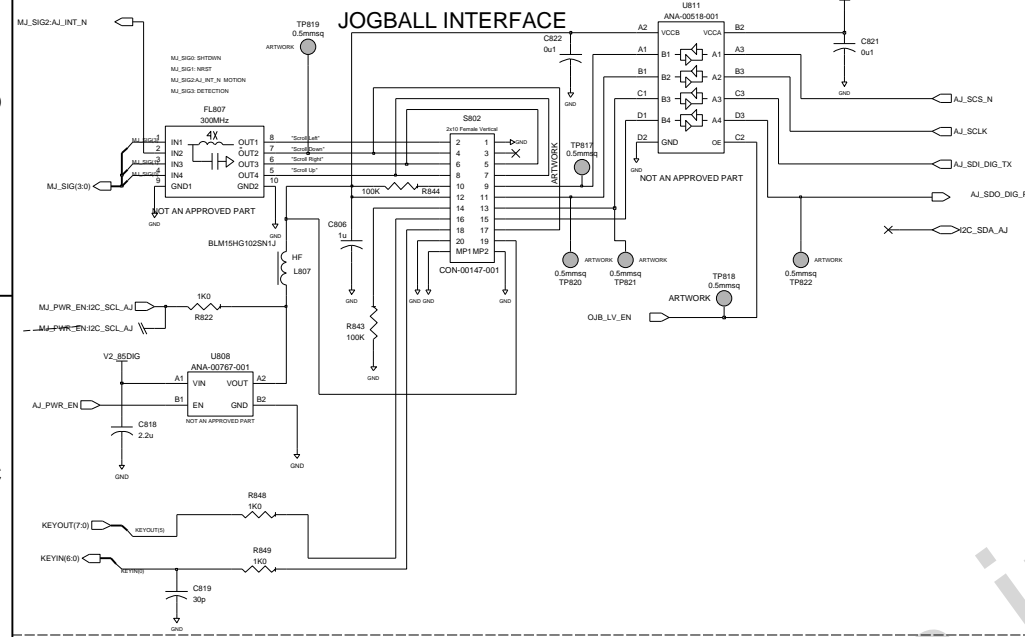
JOGBALL INTERFACE

MJ_SIG2:AJ_INT_N

TP819
0.5mmsq
ARTWORK

MJ_SIG0: SHTDWN
MJ_SIG1: NRST
MJ_SIG2:AJ_INT_N MOTION
MJ_SIG3: DETECTION

FL807
300MHz

MJ_SIG0
MJ_SIG1
MJ_SIG2
MJ_SIG3
MJ_SIG(3:0)

IN1 1
IN2 2
IN3 3
IN4 4
GND1 9
4X
OUT1 8
OUT2 7
OUT3 6
OUT4 5
GND2 10

"Scroll Left"
"Scroll Down"
"Scroll Right"
"Scroll Up"

NOT AN APPROVED PART
GND

S802
2x10 Female Vertical
2 1
4 3
6 5
8 7
10 9
12 11
14 13
16 15
18 17
20 19
MP1 MP2
CON-00147-001
ARTWORK

100K R844

TP817
0.5mmsq

C806
1u
GND

BLM15HG102SN1J
HF
L807

R843
100K
GND

GND GND GND

C822
0u1
GND

U811
ANA-00518-001
A2 VCCB VCCA B2
A1 B1 A1 A3
B1 B2 A2 B3
C1 B3 A3 C3
D1 B4 A4 D3
D2 GND OE C2

C821
0u1
GND

NOT AN APPROVED PART
GND

AJ_SCS_N
AJ_SCLK
AJ_SDI_DIG_TX
AJ_SDO_DIG_R
I2C_SDA_AJ

ARTWORK ARTWORK
0.5mmsq 0.5mmsq
TP820 TP821

TP818
0.5mmsq
ARTWORK

ARTWORK
0.5mmsq
TP822

OJB_LV_EN

MJ_PWR_EN:I2C_SCL_AJ
MJ_PWR_EN:I2C_SCL_AJ
1K0
R822

V2_85DIG
U808
ANA-00767-001
A1 VIN VOUT A2
B1 EN GND B2
NOT AN APPROVED PART
AJ_PWR_EN
C818
2.2u
GND
GND

R848
1K0
KEYOUT(7:0)
KEYOUT(5)

R849
1K0
KEYIN(6:0)
KEYIN(0)

C819
30p
GND